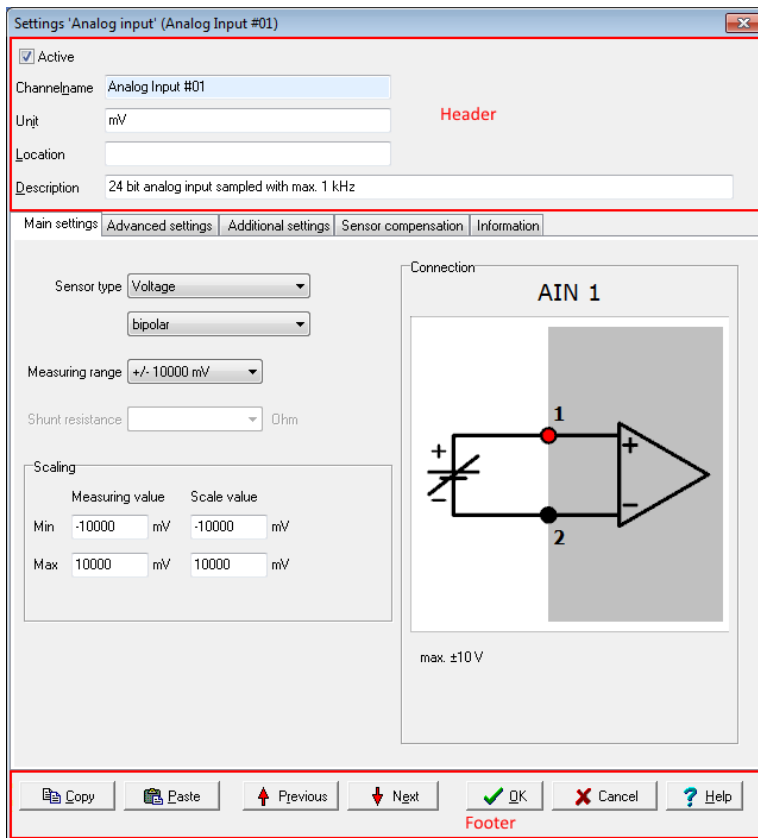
Settings 'Analog input' (Analog Input #01)

Active

Channelname Analog Input #01

Unit mV

Header

Location

Description 24 bit analog input sampled with max. 1 kHz

Main settings | Advanced settings | Additional settings | Sensor compensation | Information

Sensor type Voltage

bipolar

Measuring range +/- 10000 mV

Shunt resistance Ohm

Scaling

Measuring value Scale value

Min -10000 mV -10000 mV

Max 10000 mV 10000 mV

Connection

AIN 1

+

−

1

+

−

2

max. ±10 V

Copy Paste Previous Next OK Cancel Help

Footer